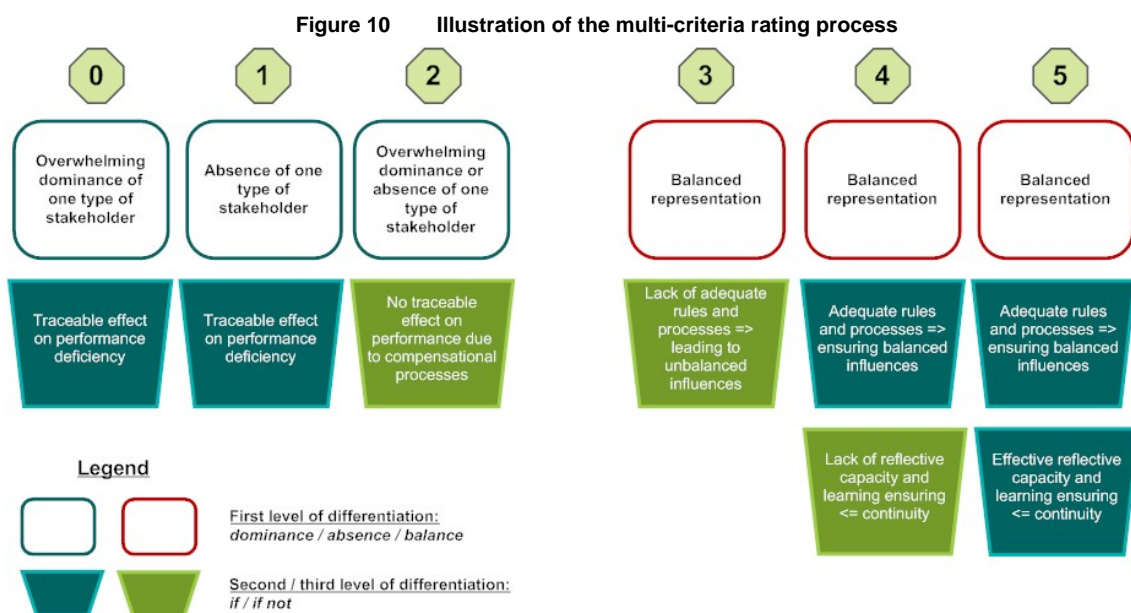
Figure 10 Illustration of the multi-criteria rating process

0

Overwhelming dominance of one type of stakeholder

Traceable effect on performance deficiency

1

Absence of one type of stakeholder

Traceable effect on performance deficiency

2

Overwhelming dominance or absence of one type of stakeholder

No traceable effect on performance due to compensational processes

3

Balanced representation

Lack of adequate rules and processes => leading to unbalanced influences

4

Balanced representation

Adequate rules and processes => ensuring balanced influences

Lack of reflective capacity and learning ensuring <= continuity

5

Balanced representation

Adequate rules and processes => ensuring balanced influences

Effective reflective capacity and learning ensuring <= continuity

Legend

First level of differentiation: dominance / absence / balance

Second / third level of differentiation: if / if not